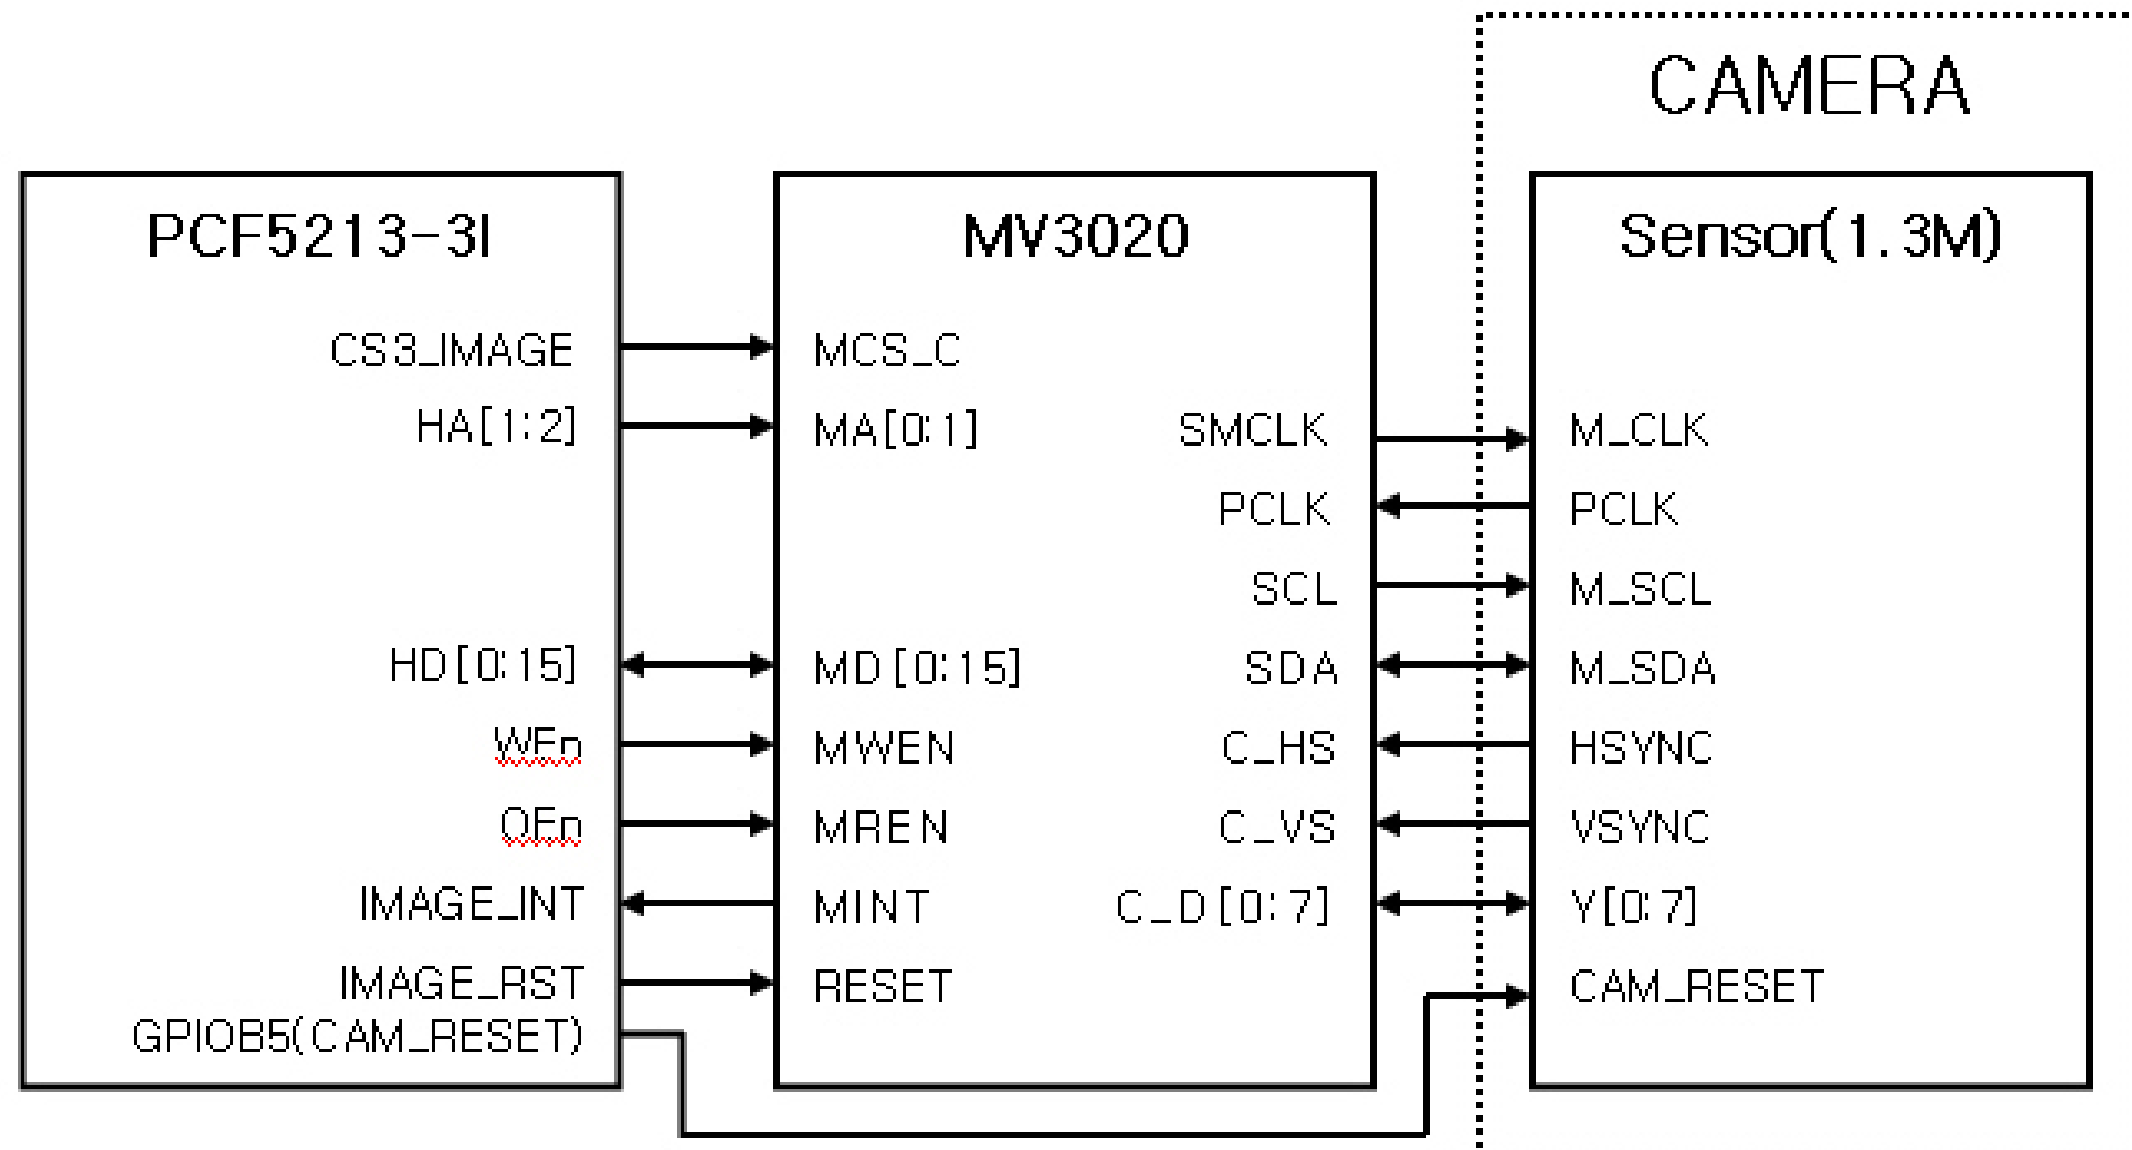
CAMERA

PCF5213-3I

CS3_IMAGE
HA[1:2]
HD[0:15]
WEn
OEn
IMAGE_INT
IMAGE_RST
GPIOB5(CAM_RESET)

MV3020

MCS_C
MA[0:1]
MD[0:15]
MWEN
MREN
MINT
RESET

SMCLK
PCLK
SCL
SDA
C_HS
C_VS
C_D[0:7]

Sensor(1.3M)

M_CLK
PCLK
M_SCL
M_SDA
HSYNC
VSYNC
Y[0:7]
CAM_RESET